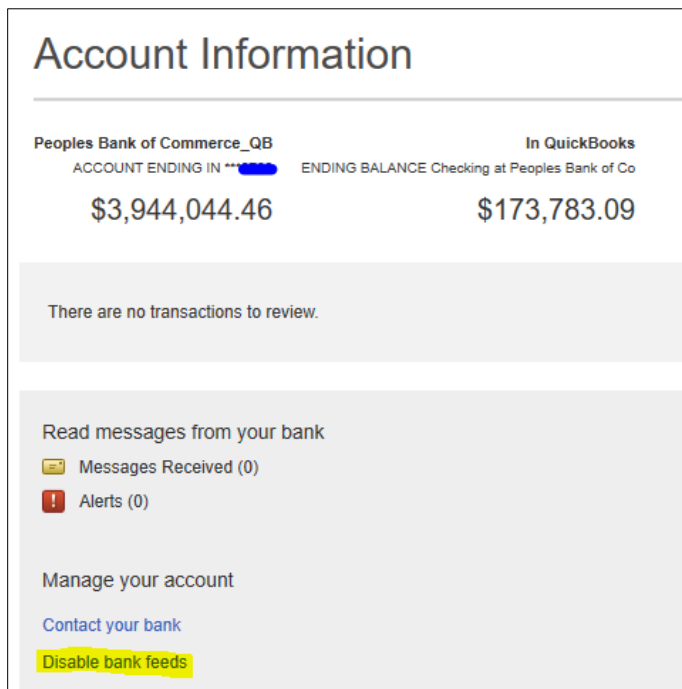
Account Information

Peoples Bank of Commerce_QB
ACCOUNT ENDING IN **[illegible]
$3,944,044.46

In QuickBooks
ENDING BALANCE Checking at Peoples Bank of Co
$173,783.09

There are no transactions to review.

Read messages from your bank
Messages Received (0)
Alerts (0)

Manage your account
Contact your bank
Disable bank feeds